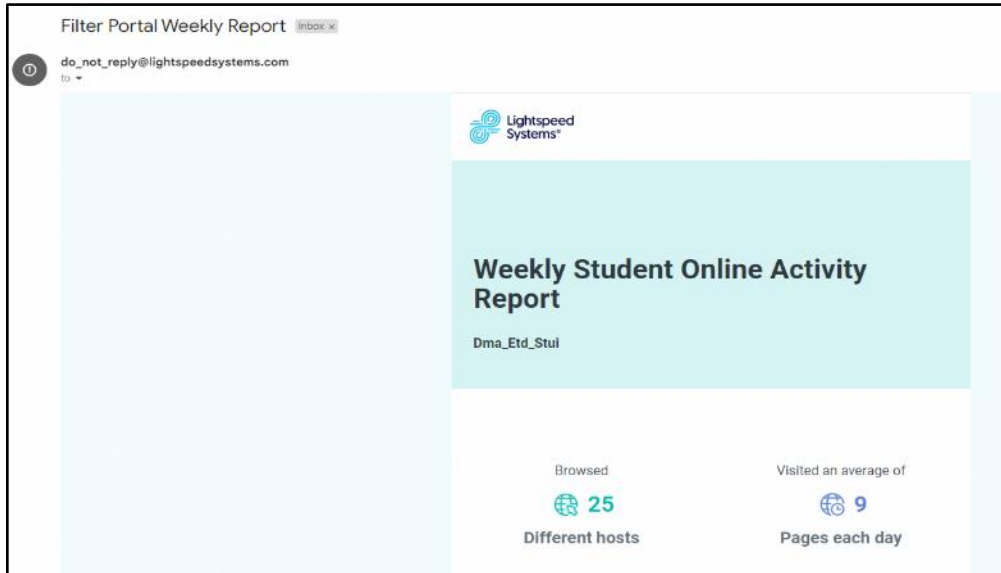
Filter Portal Weekly Report Inbox ×

do_not_reply@lightspeedsystems.com
to

Lightspeed Systems®

Weekly Student Online Activity Report

Dma_Etd_Stui

Browsed
25
Different hosts

Visited an average of
9
Pages each day